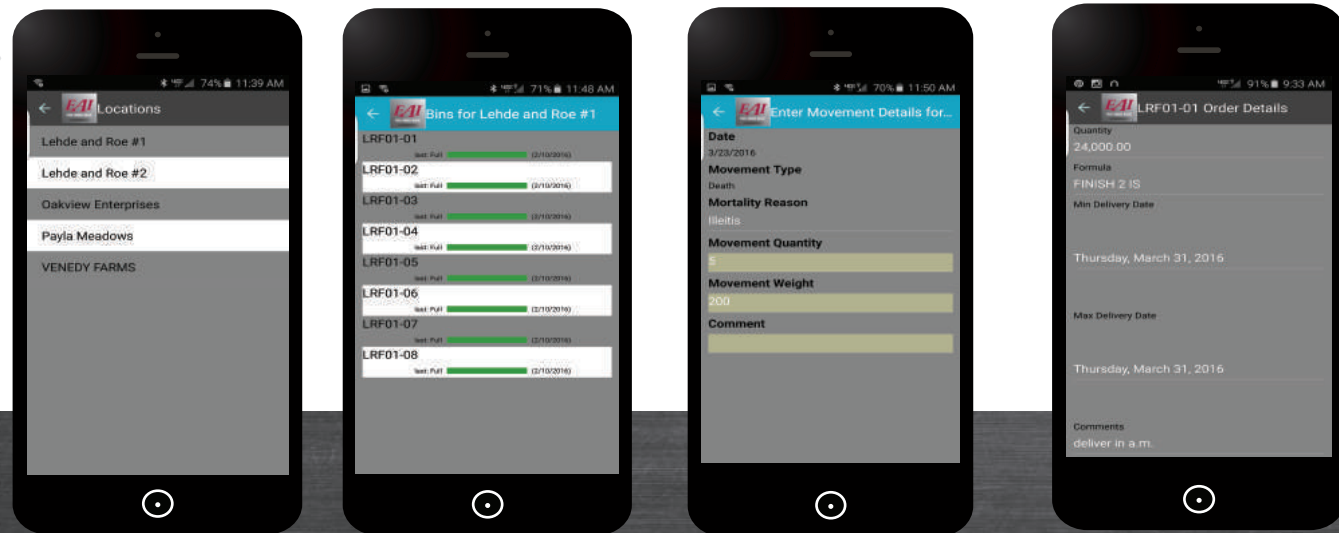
74% 11:39 AM

EAI Locations

Lehde and Roe #1

Lehde and Roe #2

Oakview Enterprises

Payla Meadows

VENEDY FARMS

71% 11:48 AM

EAI Bins for Lehde and Roe #1

LRF01-01
Est: Full (2/10/2016)

LRF01-02
Est: Full (2/10/2016)

LRF01-03
Est: Full (2/10/2016)

LRF01-04
Est: Full (2/10/2016)

LRF01-05
Est: Full (2/10/2016)

LRF01-06
Est: Full (2/10/2016)

LRF01-07
Est: Full (2/10/2016)

LRF01-08
Est: Full (2/10/2016)

70% 11:50 AM

EAI Enter Movement Details for...

Date
3/23/2016

Movement Type
Death

Mortality Reason
Ileitis

Movement Quantity
5

Movement Weight
200

Comment

91% 9:33 AM

EAI LRF01-01 Order Details

Quantity
24,000.00

Formula
FINISH 2 IS

Min Delivery Date

Thursday, March 31, 2016

Max Delivery Date

Thursday, March 31, 2016

Comments
deliver in a.m.